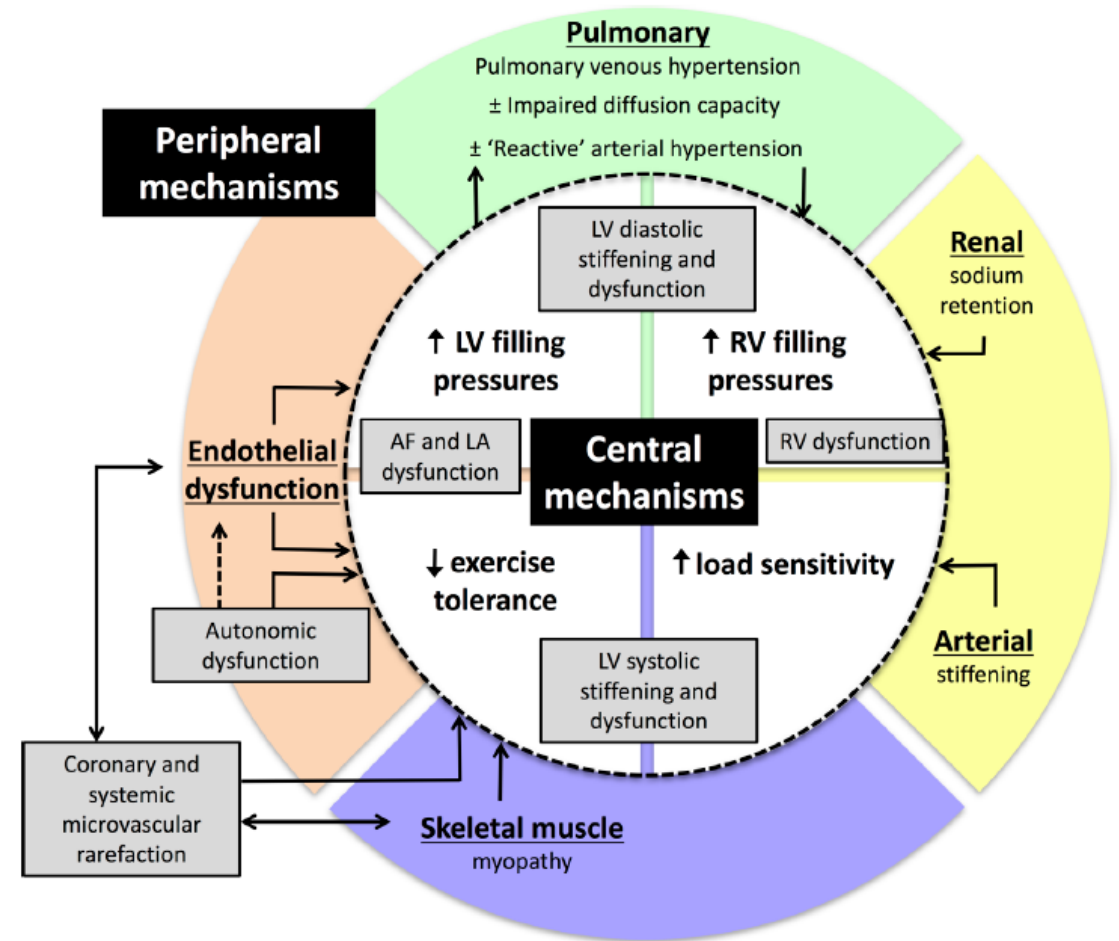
Pulmonary
Pulmonary venous hypertension
± Impaired diffusion capacity
± 'Reactive' arterial hypertension

Peripheral mechanisms

LV diastolic stiffening and dysfunction

Renal
sodium retention

↑ LV filling pressures

↑ RV filling pressures

Endothelial dysfunction

AF and LA dysfunction

Central mechanisms

RV dysfunction

↓ exercise tolerance

↑ load sensitivity

Autonomic dysfunction

Arterial
stiffening

LV systolic stiffening and dysfunction

Coronary and systemic microvascular rarefaction

Skeletal muscle
myopathy